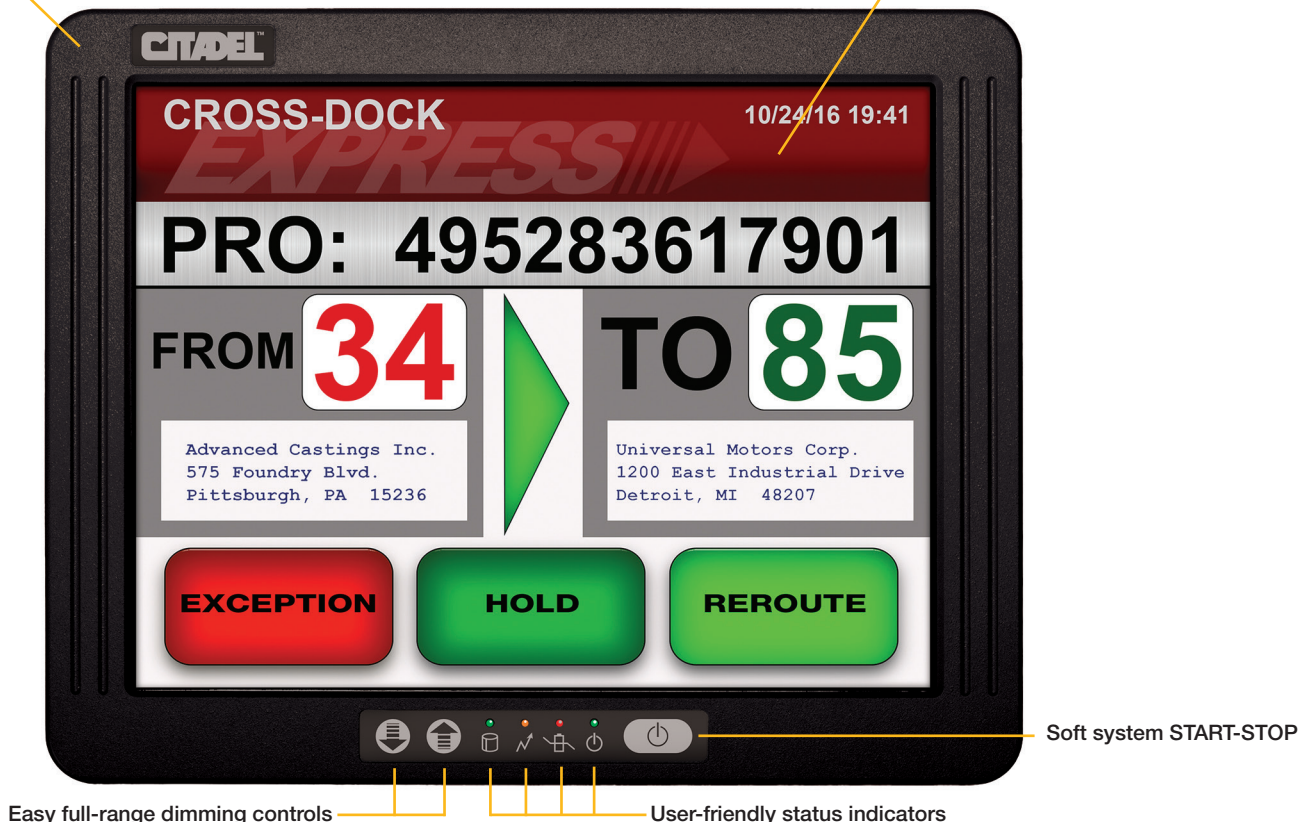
CITADEL™

CROSS-DOCK

EXPRESS

10/24/16 19:41

PRO: 495283617901

FROM 34

TO 85

Advanced Castings Inc.
575 Foundry Blvd.
Pittsburgh, PA 15236

Universal Motors Corp.
1200 East Industrial Drive
Detroit, MI 48207

EXCEPTION

HOLD

REROUTE

Soft system START-STOP

Easy full-range dimming controls

User-friendly status indicators